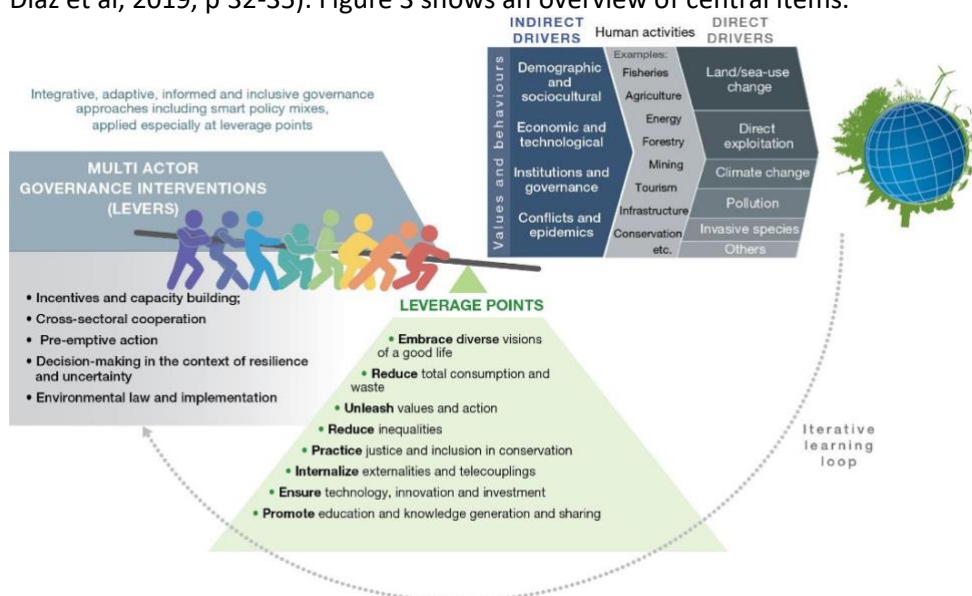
Díaz et al, 2019, p 32-35). Figure 3 shows an overview of central items.

INDIRECT DRIVERS

Human activities

DIRECT DRIVERS

Values and behaviours

Demographic and sociocultural

Economic and technological

Institutions and governance

Conflicts and epidemics

Examples:
Fisheries
Agriculture
Energy
Forestry
Mining
Tourism
Infrastructure
Conservation
etc.

Land/sea-use change

Direct exploitation

Climate change

Pollution

Invasive species

Others

Integrative, adaptive, informed and inclusive governance approaches including smart policy mixes, applied especially at leverage points

MULTI ACTOR GOVERNANCE INTERVENTIONS (LEVERS)

• Incentives and capacity building;
• Cross-sectoral cooperation
• Pre-emptive action
• Decision-making in the context of resilience and uncertainty
• Environmental law and implementation

LEVERAGE POINTS

• Embrace diverse visions of a good life
• Reduce total consumption and waste
• Unleash values and action
• Reduce inequalities
• Practice justice and inclusion in conservation
• Internalize externalities and telecouplings
• Ensure technology, innovation and investment
• Promote education and knowledge generation and sharing

Iterative learning loop